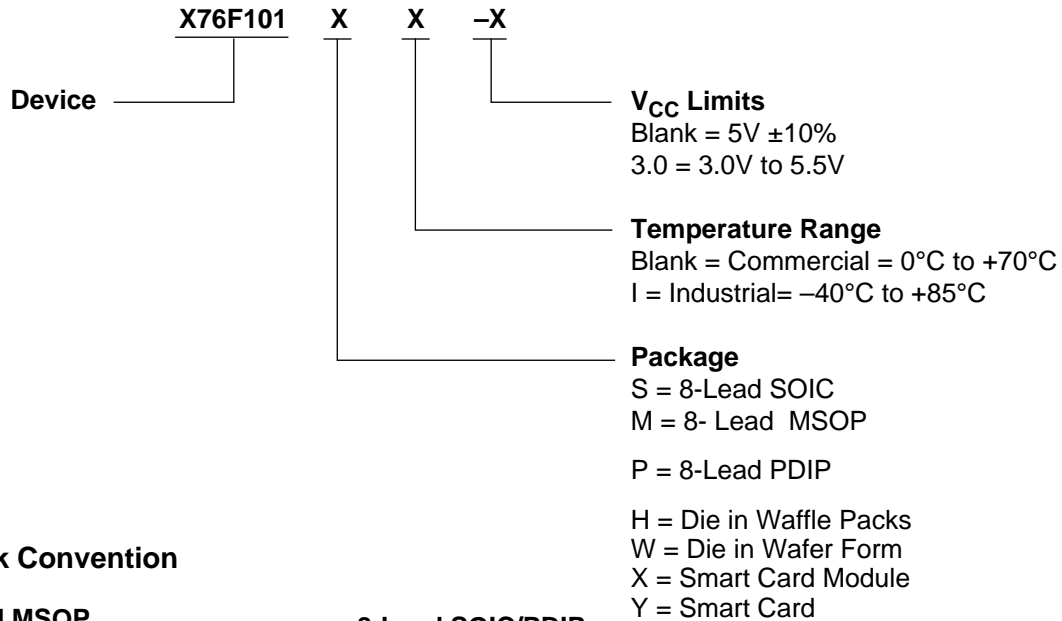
X76F101 X X –X

Device

$V_{CC}$ Limits
Blank = 5V ±10%
3.0 = 3.0V to 5.5V

Temperature Range
Blank = Commercial = 0°C to +70°C
I = Industrial= –40°C to +85°C

Package
S = 8-Lead SOIC
M = 8- Lead MSOP

P = 8-Lead PDIP

H = Die in Waffle Packs
W = Die in Wafer Form
X = Smart Card Module
Y = Smart Card

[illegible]k Convention

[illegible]l MSOP

8-Lead SOIC/PDIP